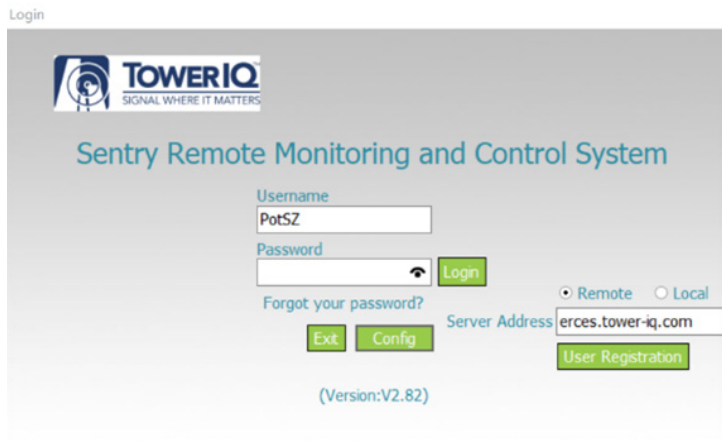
Login

TOWERIQ
SIGNAL WHERE IT MATTERS

Sentry Remote Monitoring and Control System

Username
PotSZ
Password
Login
Forgot your password?
Remote Local
Server Address erces.tower-iq.com
Exit Config
User Registration

(Version:V2.82)